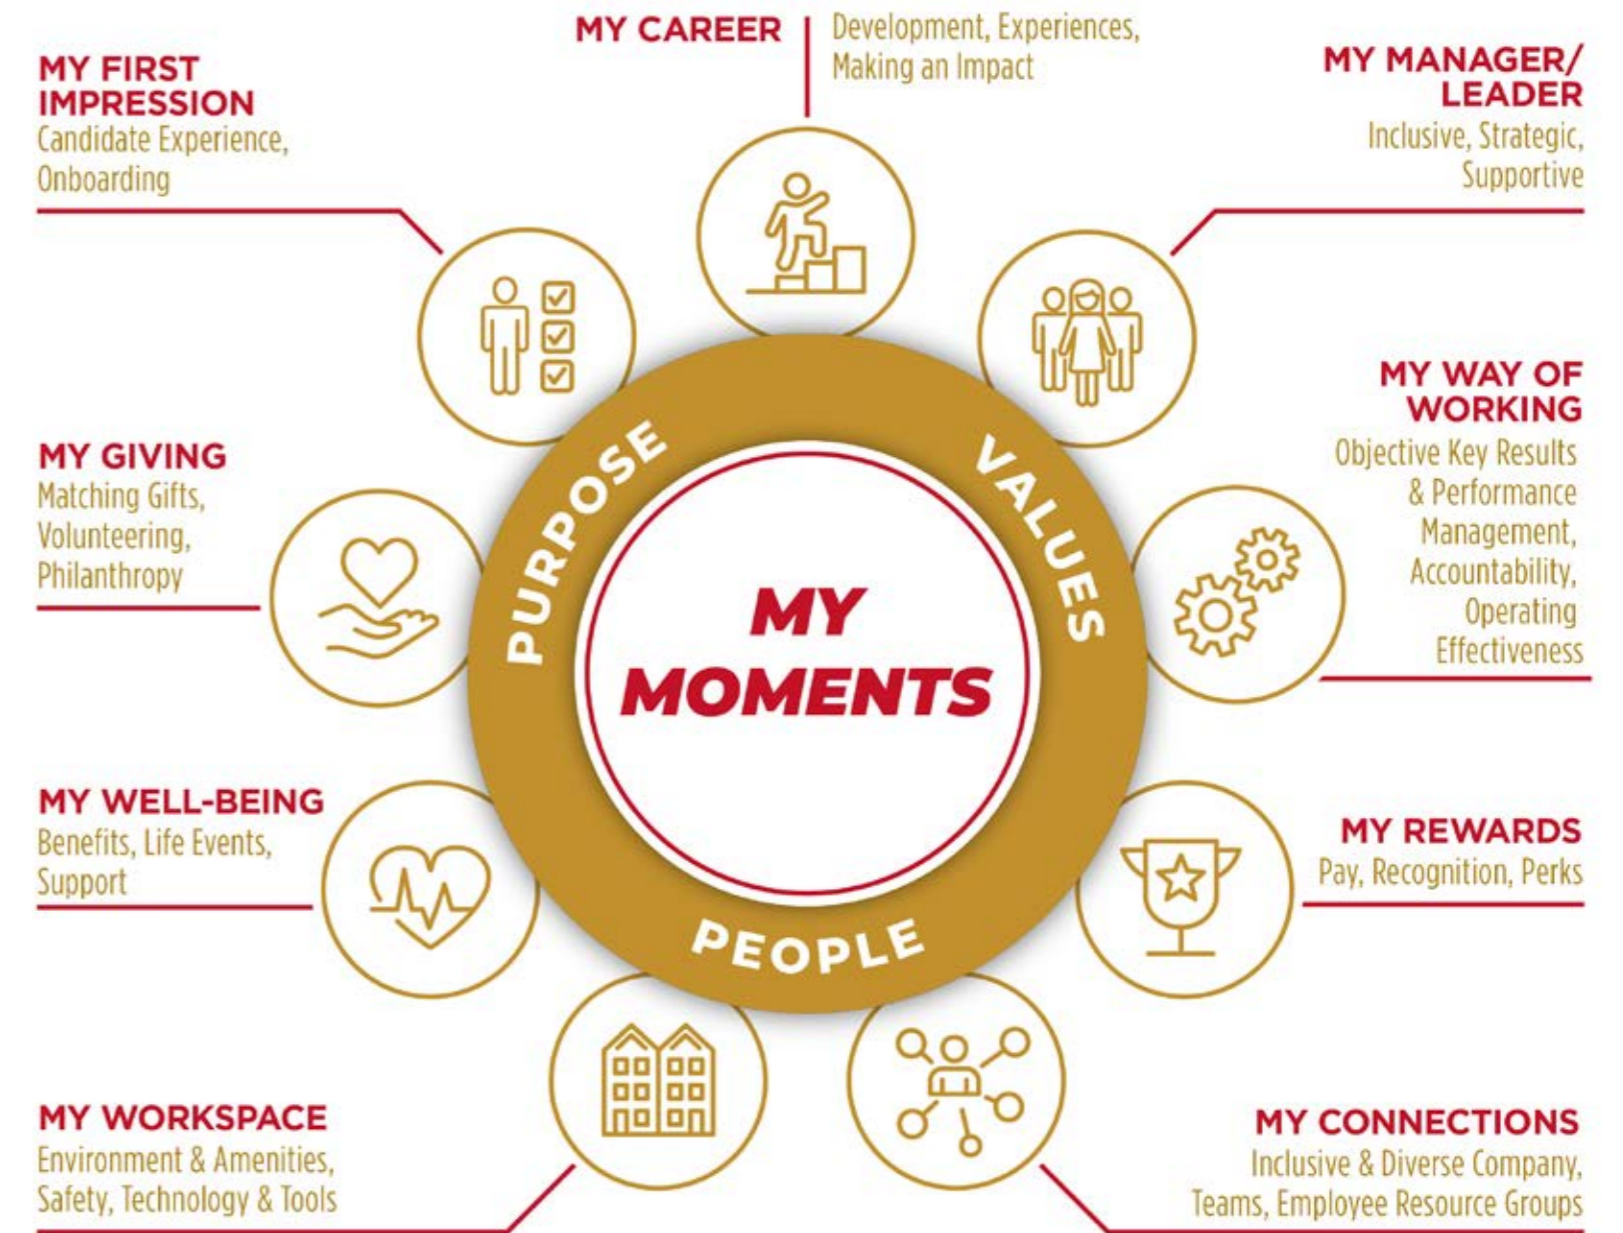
MY CAREER
Development, Experiences, Making an Impact

MY FIRST IMPRESSION
Candidate Experience, Onboarding

MY MANAGER/ LEADER
Inclusive, Strategic, Supportive

MY WAY OF WORKING
Objective Key Results & Performance Management, Accountability, Operating Effectiveness

MY GIVING
Matching Gifts, Volunteering, Philanthropy

PURPOSE
VALUES
MY MOMENTS
PEOPLE

MY WELL-BEING
Benefits, Life Events, Support

MY REWARDS
Pay, Recognition, Perks

MY WORKSPACE
Environment & Amenities, Safety, Technology & Tools

MY CONNECTIONS
Inclusive & Diverse Company, Teams, Employee Resource Groups